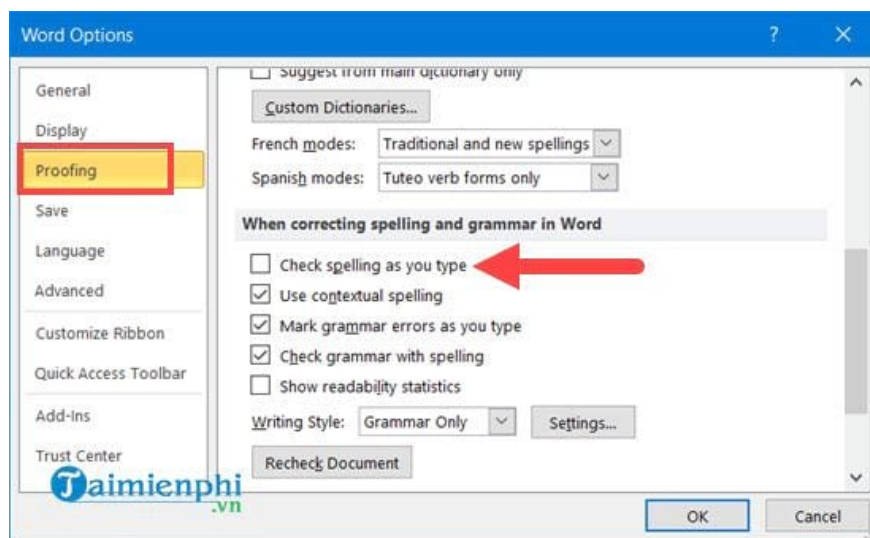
Word Options

?

General

Display

Proofing

Save

Language

Advanced

Customize Ribbon

Quick Access Toolbar

Add-Ins

Trust Center

Suggest from main dictionary only

Custom Dictionaries...

French modes: Traditional and new spellings

Spanish modes: Tuteo verb forms only

When correcting spelling and grammar in Word

Check spelling as you type

Use contextual spelling

Mark grammar errors as you type

Check grammar with spelling

Show readability statistics

Writing Style: Grammar Only

Settings...

Recheck Document

OK

Cancel

Taimienphi.vn